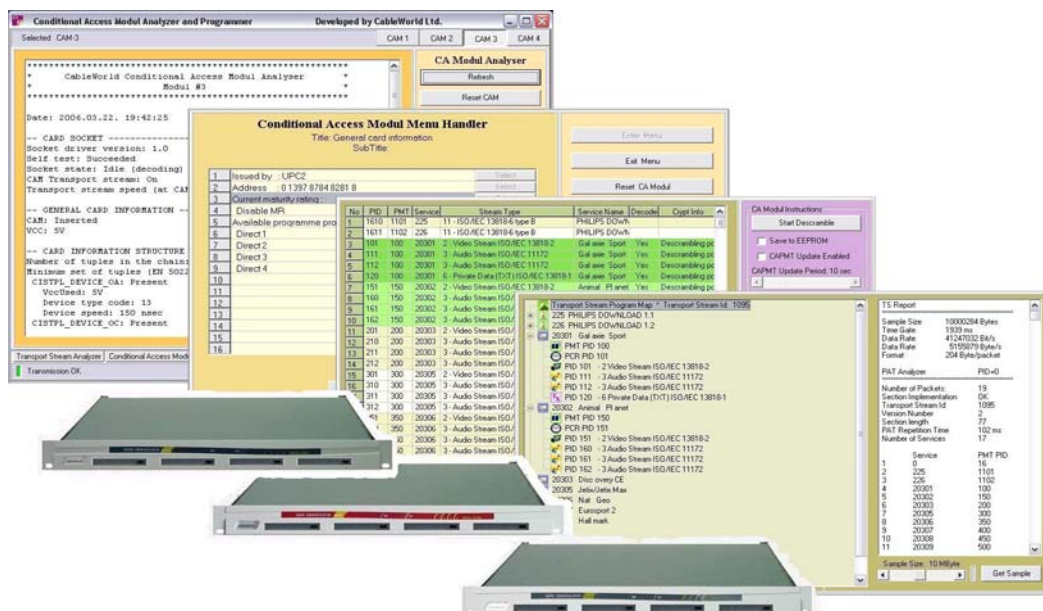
Conditional Access Modul Analyzer and Programmer Developed by CableWorld Ltd.

Selected: CAM 3

CAM 1 CAM 2 CAM 3 CAM 4

CA Modul Analyser

Refresh

Reset CAM

CableWorld Conditional Access Modul Analyser
Modul #3

Date: 2006.03.22. 19:42:25

-- CARD SOCKET
Socket driver version: 1.0
Self test: Succeeded
Socket state: Idle (decoding)
CAM Transport stream: On
Transport stream speed (at CAM

-- GENERAL CARD INFORMATION --
CAM: Inserted
VCC: 5V

-- CARD INFORMATION STRUCTURE
Number of tuples in the chain
Minimum set of tuples (EN 5022
CISTPL_DEVICE_OA: Present
VccUsed: 5V
Device type code: 13
Device speed: 150 nsec
CISTPL_DEVICE_OC: Present

Transport Stream Analyzer Conditional Access Modu

Transmission OK

Conditional Access Modul Menu Handler
Title: General card information
SubTitle:

| | |
|---|---|
| 1 | Issued by : UPC2 |
| 2 | Address : 0 1397 8784 8281 8 |
| 3 | Current maturity rating : |
| 4 | Disable MR |
| 5 | Available programme pro |
| 6 | Direct 1 |
| 7 | Direct 2 |
| 8 | Direct 3 |
| 9 | Direct 4 |
| 10 | |
| 11 | |
| 12 | |
| 13 | |
| 14 | |
| 15 | |
| 16 | |

Select

Select

Enter Menu

Exit Menu

Reset CA Modul

| No | PID | PMT | Service | Stream Type | Service Name | Decode | Crypt Info |
|---|---|---|---|---|---|---|---|
| 1 | 1610 | 1101 | 225 | 11 - ISO/IEC 13818-6 type B | PHILIPS DOWN | | |
| 2 | 1611 | 1102 | 226 | 11 - ISO/IEC 13818-6 type B | PHILIPS DOWN | | |
| 3 | 101 | 100 | 20301 | 2 - Video Stream ISO/IEC 13818-2 | Gal axie Sport | Yes | Descrambling pc |
| 4 | 111 | 100 | 20301 | 3 - Audio Stream ISO/IEC 11172 | Gal axie Sport | Yes | Descrambling pc |
| 5 | 112 | 100 | 20301 | 3 - Audio Stream ISO/IEC 11172 | Gal axie Sport | Yes | Descrambling pc |
| 6 | 120 | 100 | 20301 | 6 - Private Data (TXT) ISO/IEC 13818-1 | Gal axie Sport | Yes | Descrambling pc |
| 7 | 151 | 150 | 20302 | 2 - Video Stream ISO/IEC 13818-2 | Animal Pl anet | Yes | Descrambling pc |
| 8 | 160 | 150 | 20302 | 3 - Audio Stream ISO/ | | | |
| 9 | 161 | 150 | 20302 | 3 - Audio Stream ISO/ | | | |
| 10 | 162 | 150 | 20302 | 3 - Audio Stream ISO/ | | | |
| 11 | 201 | 200 | 20303 | 2 - Video Stream ISO/ | | | |
| 12 | 210 | 200 | 20303 | 3 - Audio Stream ISO/ | | | |
| 13 | 211 | 200 | 20303 | 3 - Audio Stream ISO/ | | | |
| 14 | 212 | 200 | 20303 | 3 - Audio Stream ISO/ | | | |
| 15 | 301 | 300 | 20305 | 2 - Video Stream ISO/ | | | |
| 16 | 310 | 300 | 20305 | 3 - Audio Stream ISO/ | | | |
| 17 | 311 | 300 | 20305 | 3 - Audio Stream ISO/ | | | |
| 18 | 312 | 300 | 20305 | 3 - Audio Stream ISO/ | | | |
| 19 | 351 | 350 | 20306 | 2 - Video Stream ISO/ | | | |
| 20 | 360 | 350 | 20306 | 3 - Audio Stream ISO/ | | | |
| 21 | 361 | 350 | 20306 | 3 - Audio Stream ISO/ | | | |

CA Modul Instructions
Start Descramble
Save to EEPROM
CAPMT Update Enabled
CAPMT Update Period: 10 sec

Transport Stream Program Map * Transport Stream Id: 1095
225 PHILIPS DOWNLOAD 1.1
226 PHILIPS DOWNLOAD 1.2
20301 Gal axie Sport
PMT PID 100
PCR PID 101
PID 101 - 2 Video Stream ISO/IEC 13818-2
PID 111 - 3 Audio Stream ISO/IEC 11172
PID 112 - 3 Audio Stream ISO/IEC 11172
PID 120 - 6 Private Data (TXT) ISO/IEC 13818-1
20302 Animal Pl anet
PMT PID 150
PCR PID 151
PID 151 - 2 Video Stream ISO/IEC 13818-2
PID 160 - 3 Audio Stream ISO/IEC 11172
PID 161 - 3 Audio Stream ISO/IEC 11172
PID 162 - 3 Audio Stream ISO/IEC 11172
20303 Disc overy CE
20305 Jetix/Jetix Max
Nat Geo
Eurosport 2
Hall mark

TS Report

Sample Size 10000284 Bytes
Time Gate 1939 ms
Data Rate 41247032 Bit/s
Data Rate 5155879 Byte/s
Format 204 Byte/packet

PAT Analyzer PID=0

Number of Packets: 19
Section Implementation OK
Transport Stream Id 1095
Version Number 2
Section length 77
PAT Repetition Time 102 ms
Number of Services 17

| | Service | PMT PID |
|---|---|---|
| 1 | 0 | 16 |
| 2 | 225 | 1101 |
| 3 | 226 | 1102 |
| 4 | 20301 | 100 |
| 5 | 20302 | 150 |
| 6 | 20303 | 200 |
| 7 | 20305 | 300 |
| 8 | 20306 | 350 |
| 9 | 20307 | 400 |
| 10 | 20308 | 450 |
| 11 | 20309 | 500 |

Sample Size: 10 MByte

Get Sample